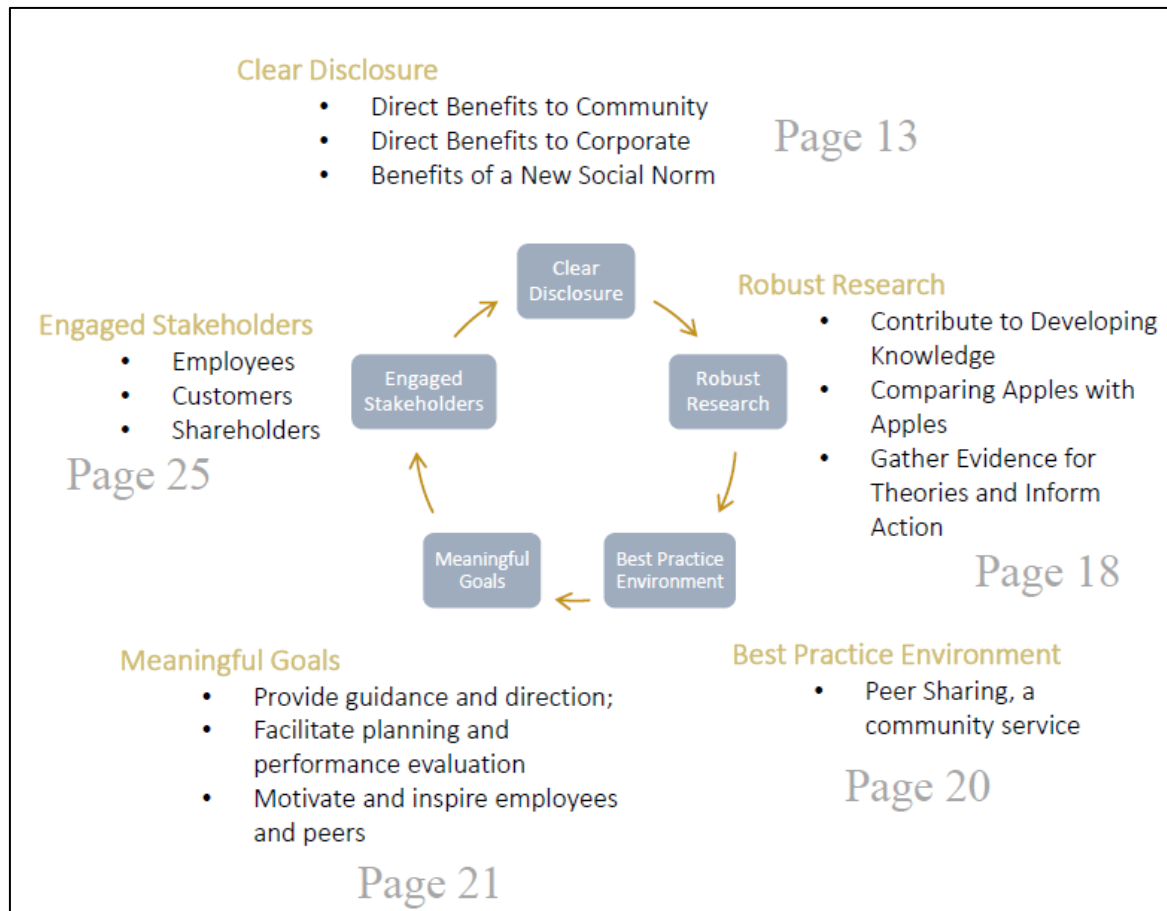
Clear Disclosure
- Direct Benefits to Community
- Direct Benefits to Corporate
- Benefits of a New Social Norm

Page 13

Clear Disclosure

Robust Research

Best Practice Environment

Meaningful Goals

Engaged Stakeholders

Robust Research
- Contribute to Developing Knowledge
- Comparing Apples with Apples
- Gather Evidence for Theories and Inform Action

Page 18

Engaged Stakeholders
- Employees
- Customers
- Shareholders

Page 25

Meaningful Goals
- Provide guidance and direction;
- Facilitate planning and performance evaluation
- Motivate and inspire employees and peers

Page 21

Best Practice Environment
- Peer Sharing, a community service

Page 20